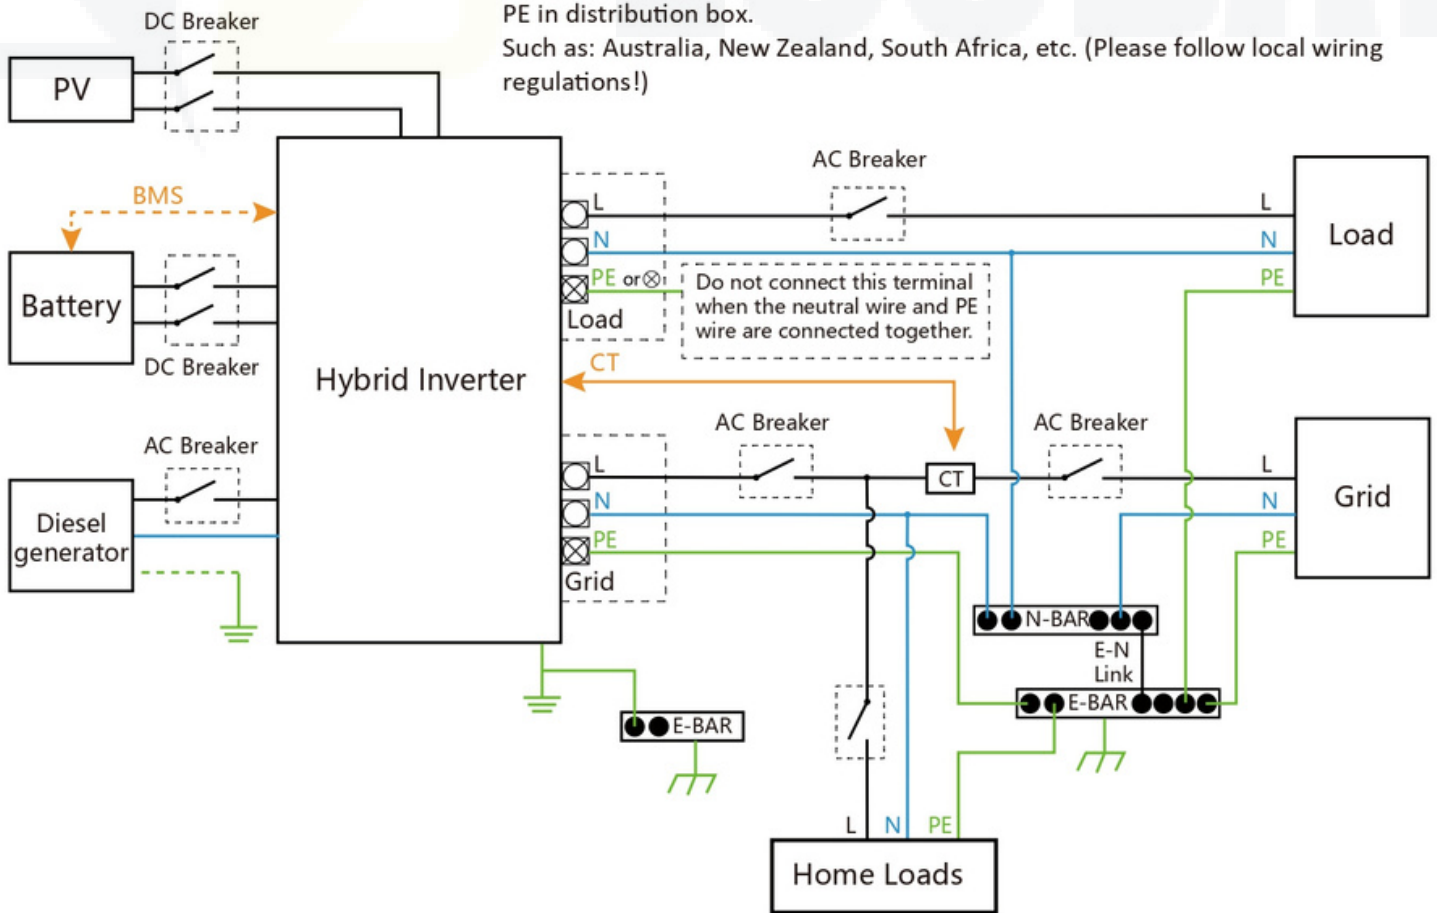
PE in distribution box.
Such as: Australia, New Zealand, South Africa, etc. (Please follow local wiring regulations!)

DC Breaker
PV
BMS
Battery
DC Breaker
Hybrid Inverter
AC Breaker
Diesel generator

L
N
PE or ⊗
Load
AC Breaker
Do not connect this terminal when the neutral wire and PE wire are connected together.
L
N
PE
Load

CT
AC Breaker
CT
AC Breaker
L
N
PE
Grid
L
N
PE
Grid

N-BAR
E-N Link
E-BAR
E-BAR

L N PE
Home Loads